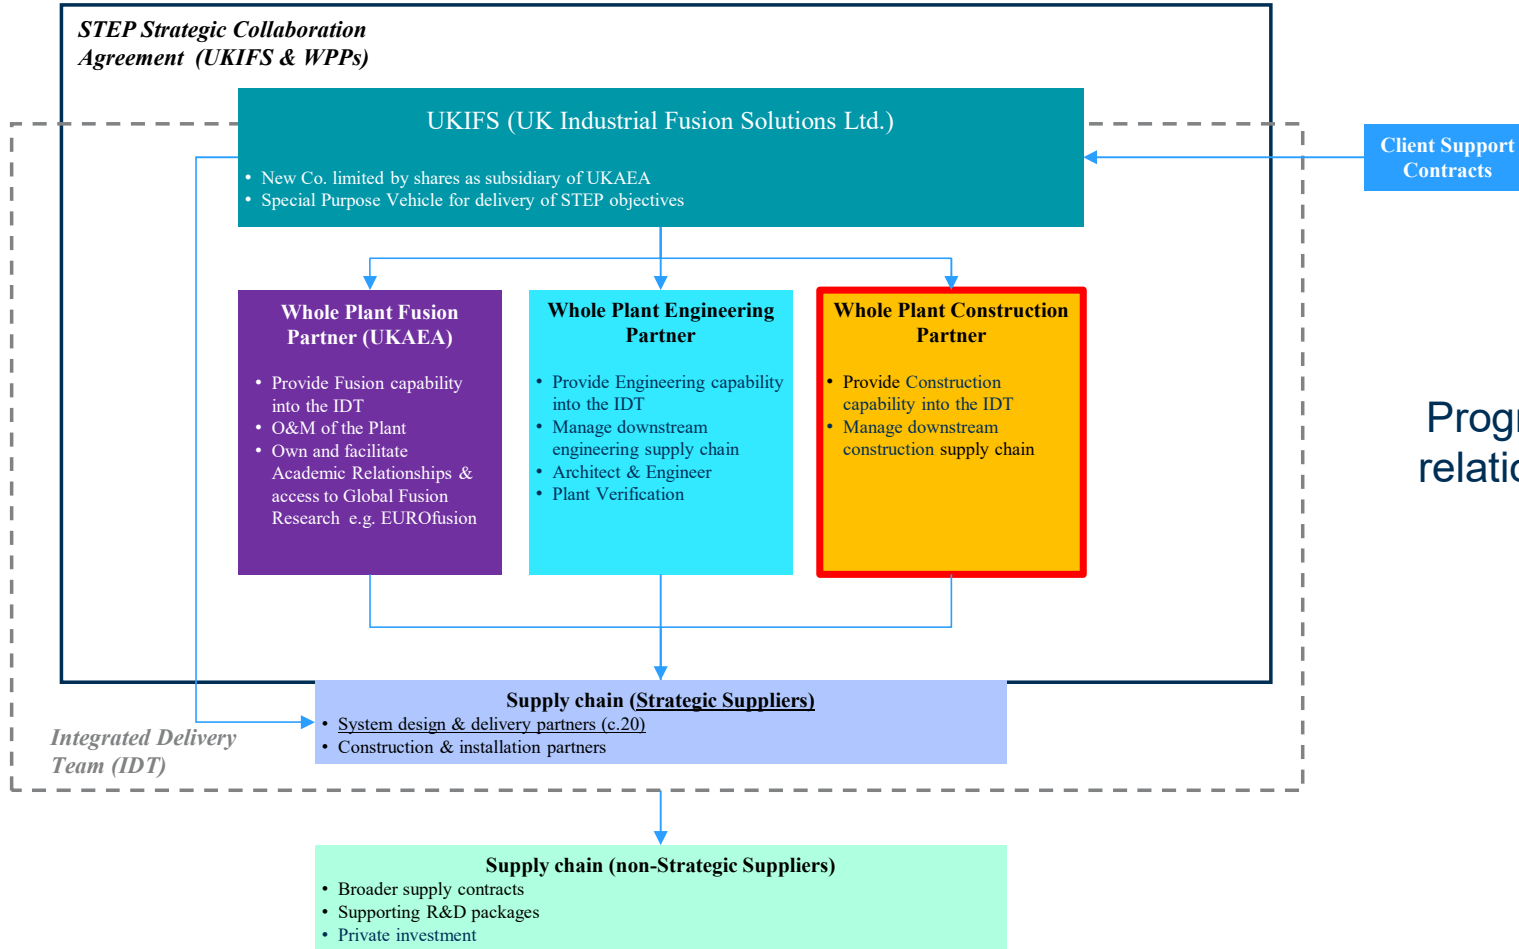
STEP Strategic Collaboration Agreement (UKIFS & WPPs)

UKIFS (UK Industrial Fusion Solutions Ltd.)

• New Co. limited by shares as subsidiary of UKAEA
• Special Purpose Vehicle for delivery of STEP objectives

Client Support Contracts

Whole Plant Fusion Partner (UKAEA)

• Provide Fusion capability into the IDT
• O&M of the Plant
• Own and facilitate Academic Relationships & access to Global Fusion Research e.g. EUROfusion

Whole Plant Engineering Partner

• Provide Engineering capability into the IDT
• Manage downstream engineering supply chain
• Architect & Engineer
• Plant Verification

Whole Plant Construction Partner

• Provide Construction capability into the IDT
• Manage downstream construction supply chain

Progr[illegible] relatio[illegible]

Supply chain (Strategic Suppliers)

• System design & delivery partners (c.20)
• Construction & installation partners

Integrated Delivery Team (IDT)

Supply chain (non-Strategic Suppliers)

• Broader supply contracts
• Supporting R&D packages
• Private investment